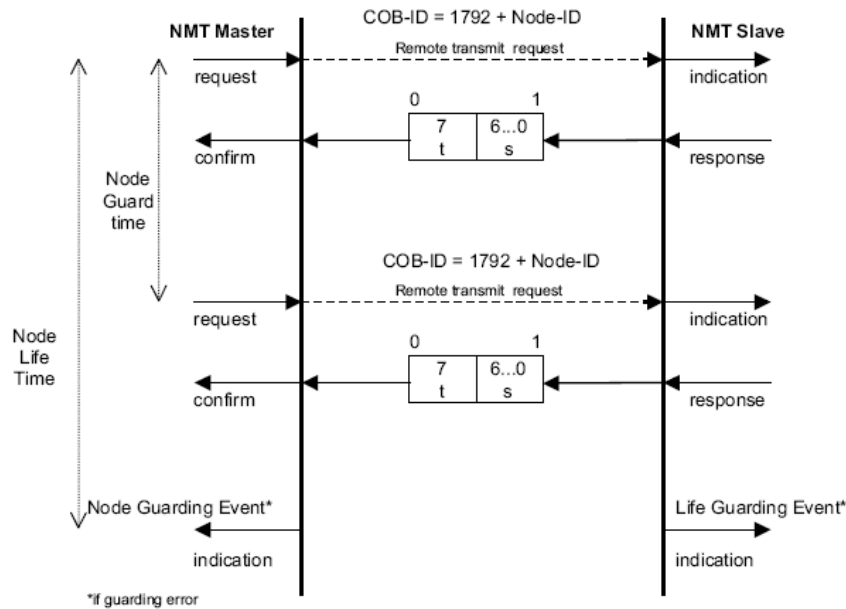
NMT Master

COB-ID = 1792 + Node-ID

NMT Slave

Remote transmit request

request

indication

0 1

7
t

6...0
s

confirm

response

Node Guard time

COB-ID = 1792 + Node-ID

Remote transmit request

Node Life Time

request

indication

0 1

7
t

6...0
s

confirm

response

Node Guarding Event*

Life Guarding Event*

indication

indication

*if guarding error